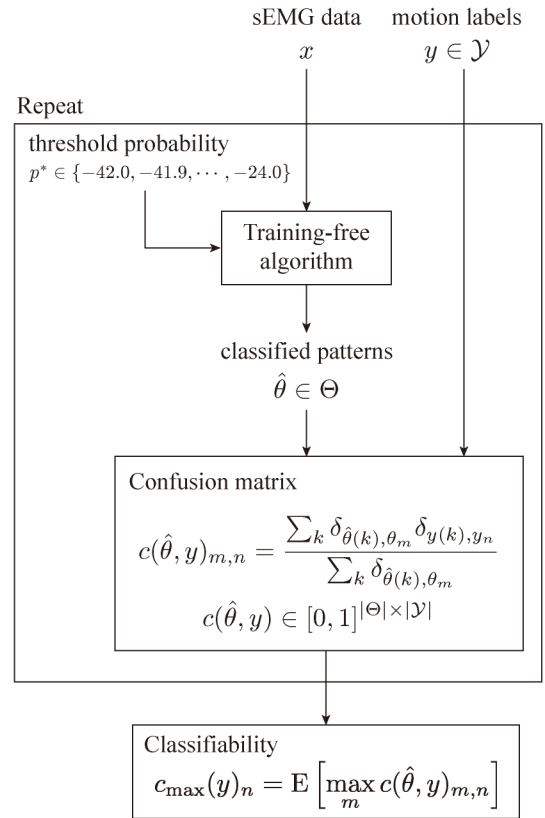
sEMG data
$x$

motion labels
$y \in \mathcal{Y}$

Repeat

threshold probability
$p^* \in \{-42.0, -41.9, \cdots, -24.0\}$

Training-free algorithm

classified patterns
$\hat{\theta} \in \Theta$

Confusion matrix
$c(\hat{\theta}, y)_{m,n} = \frac{\sum_k \delta_{\hat{\theta}(k),\theta_m} \delta_{y(k),y_n}}{\sum_k \delta_{\hat{\theta}(k),\theta_m}}$
$c(\hat{\theta}, y) \in [0,1]^{|\Theta| \times |\mathcal{Y}|}$

Classifiability
$c_{\max}(y)_n = \mathrm{E}\left[\max_m c(\hat{\theta}, y)_{m,n}\right]$